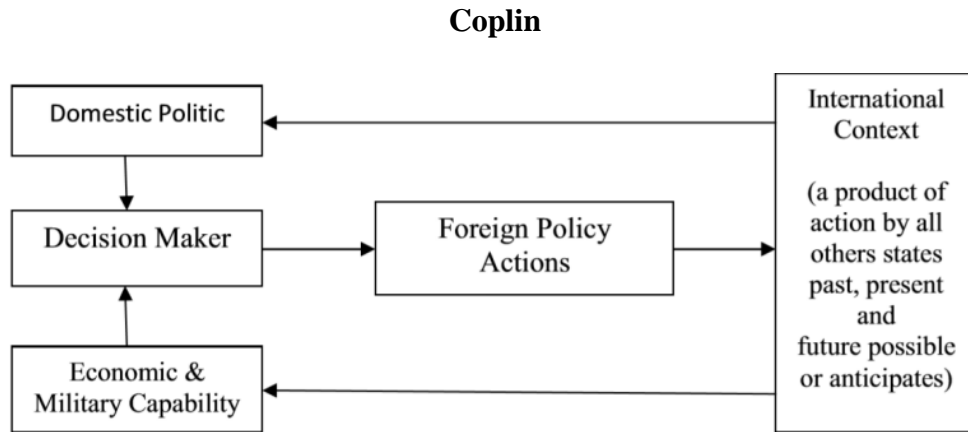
**Coplin**

Domestic Politic

Decision Maker

Foreign Policy Actions

Economic & Military Capability

International Context

(a product of action by all others states past, present and future possible or anticipates)